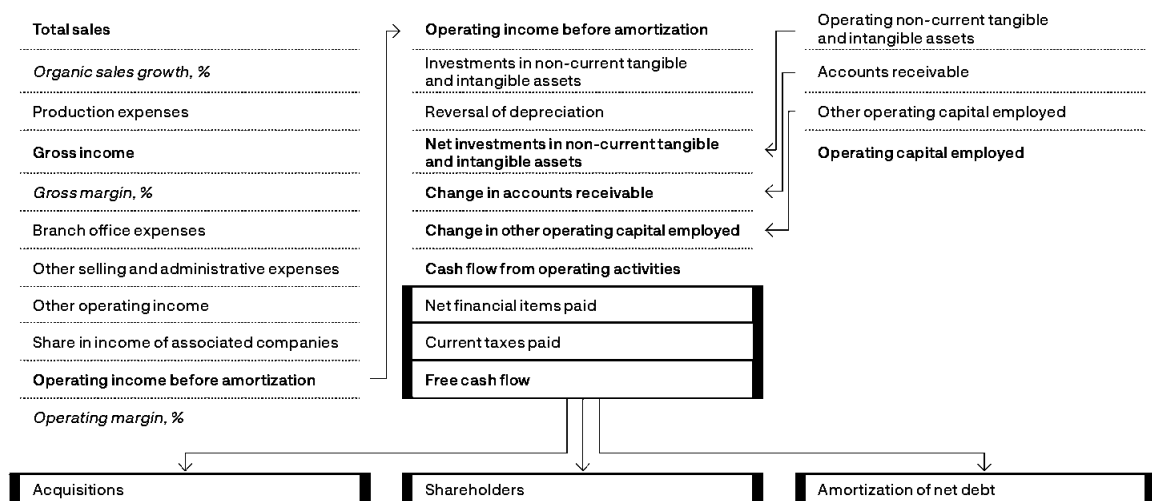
Total sales

*Organic sales growth, %*

Production expenses

Gross income

*Gross margin, %*

Branch office expenses

Other selling and administrative expenses

Other operating income

Share in income of associated companies

Operating income before amortization

*Operating margin, %*

Operating income before amortization

Investments in non-current tangible and intangible assets

Reversal of depreciation

Net investments in non-current tangible and intangible assets

Change in accounts receivable

Change in other operating capital employed

Cash flow from operating activities

Net financial items paid

Current taxes paid

Free cash flow

Operating non-current tangible and intangible assets

Accounts receivable

Other operating capital employed

Operating capital employed

Acquisitions

Shareholders

Amortization of net debt